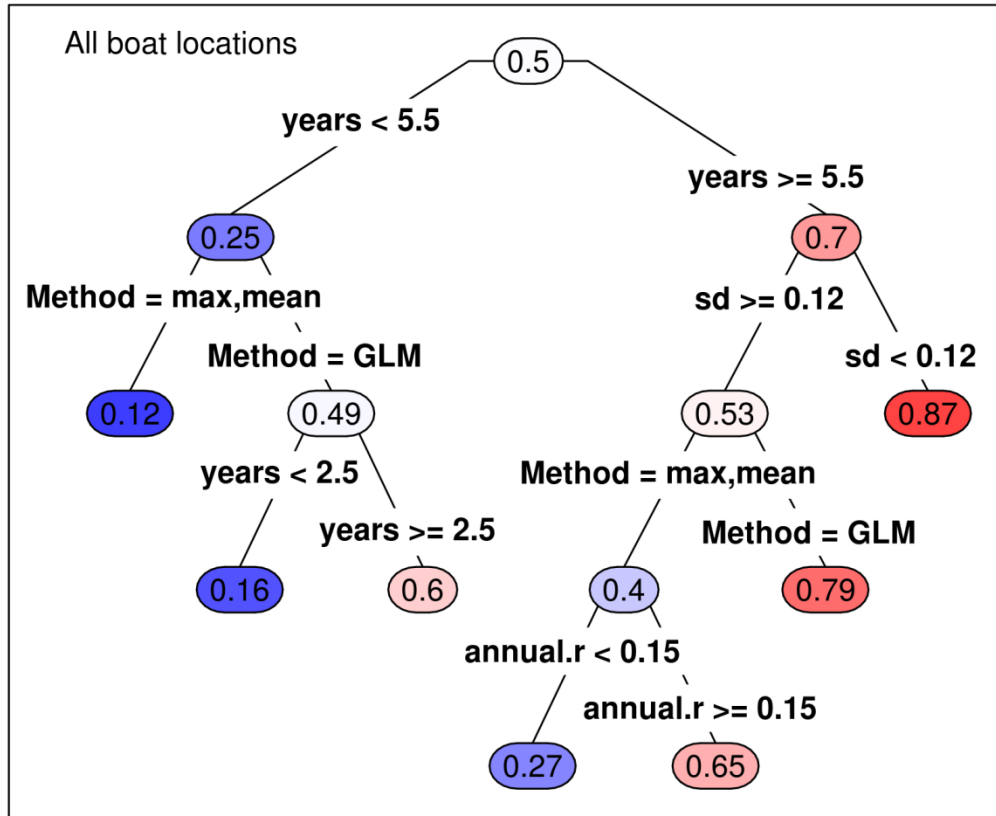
All boat locations

0.5

years < 5.5

years >= 5.5

0.25

0.7

Method = max,mean

sd >= 0.12

Method = GLM

sd < 0.12

0.12

0.49

0.53

0.87

years < 2.5

Method = max,mean

years >= 2.5

Method = GLM

0.16

0.6

0.4

0.79

annual.r < 0.15

annual.r >= 0.15

0.27

0.65